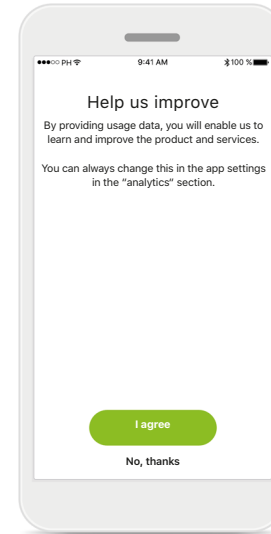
●●●○○ PH 9:41 AM 100 %

Help us improve

By providing usage data, you will enable us to learn and improve the product and services.

You can always change this in the app settings in the "analytics" section.

I agree

No, thanks